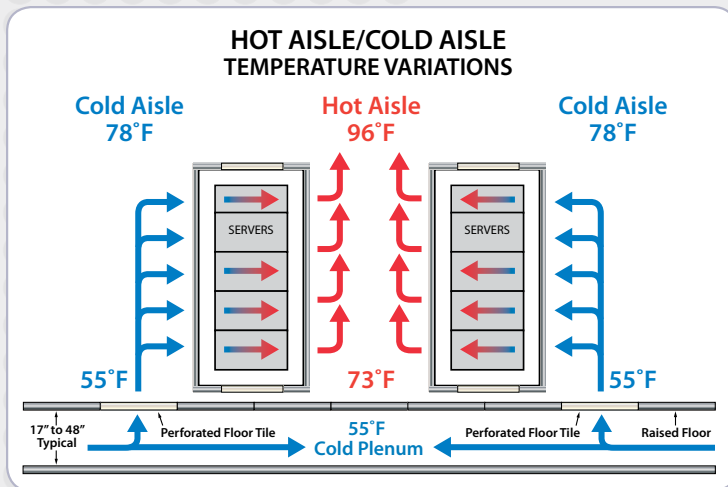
HOT AISLE/COLD AISLE
TEMPERATURE VARIATIONS

Cold Aisle
78˚F

Hot Aisle
96˚F

Cold Aisle
78˚F

SERVERS

SERVERS

55˚F

73˚F

55˚F

17" to 48"
Typical

Perforated Floor Tile

55˚F
Cold Plenum

Perforated Floor Tile

Raised Floor